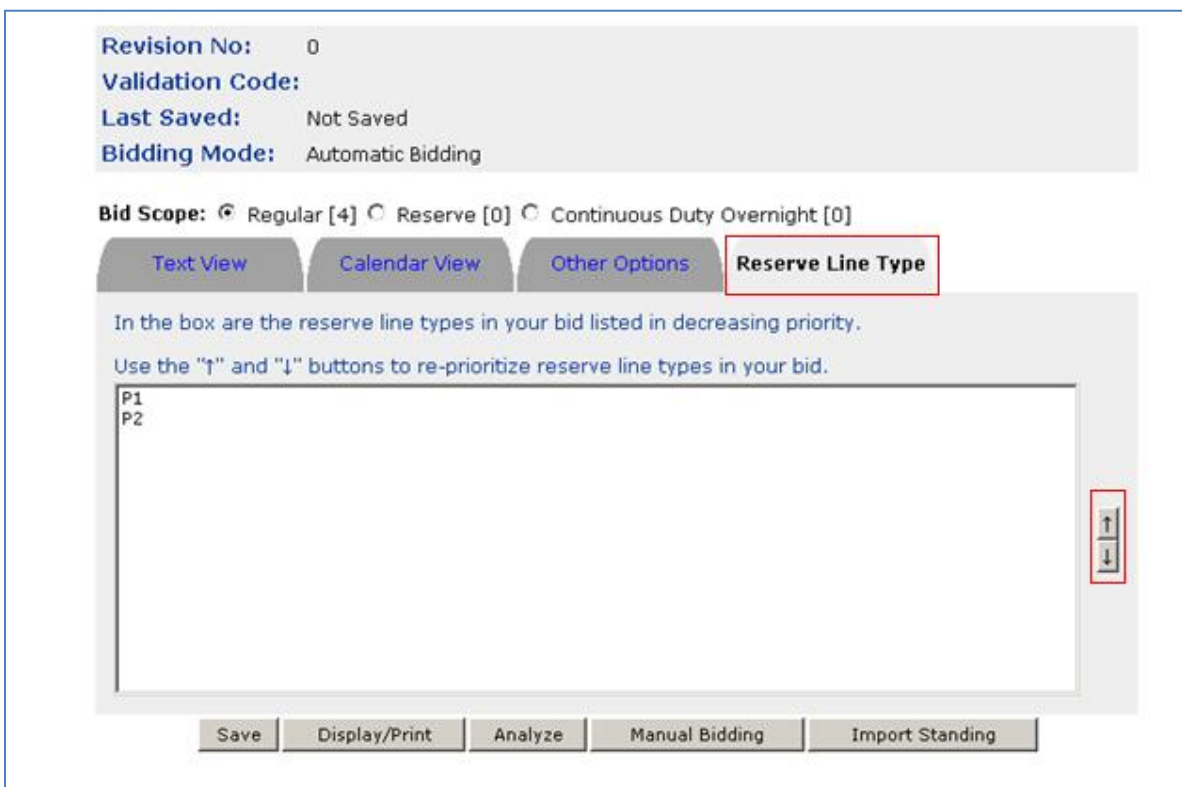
Revision No: 0
Validation Code:
Last Saved: Not Saved
Bidding Mode: Automatic Bidding

Bid Scope: Regular [4] Reserve [0] Continuous Duty Overnight [0]

Text View | Calendar View | Other Options | Reserve Line Type

In the box are the reserve line types in your bid listed in decreasing priority.

Use the "↑" and "↓" buttons to re-prioritize reserve line types in your bid.

P1
P2

↑
↓

Save | Display/Print | Analyze | Manual Bidding | Import Standing